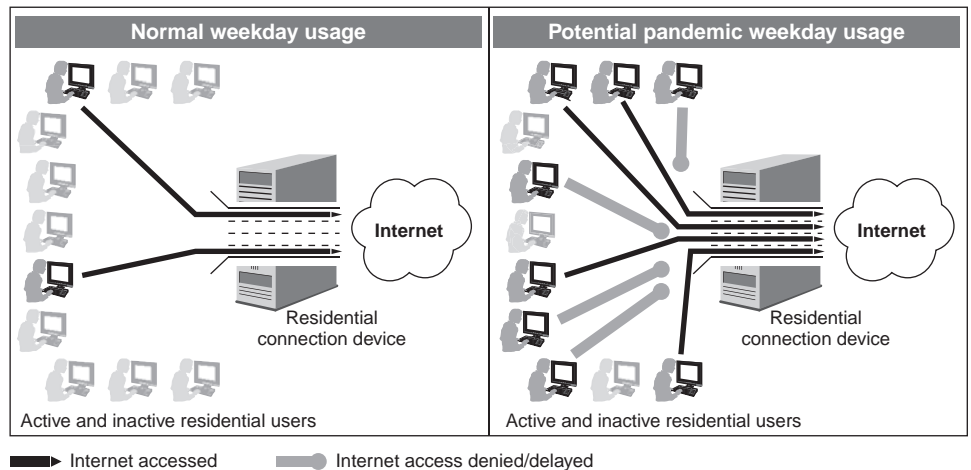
Normal weekday usage

Internet

Residential connection device

Active and inactive residential users

Potential pandemic weekday usage

Internet

Residential connection device

Active and inactive residential users

Internet accessed

Internet access denied/delayed